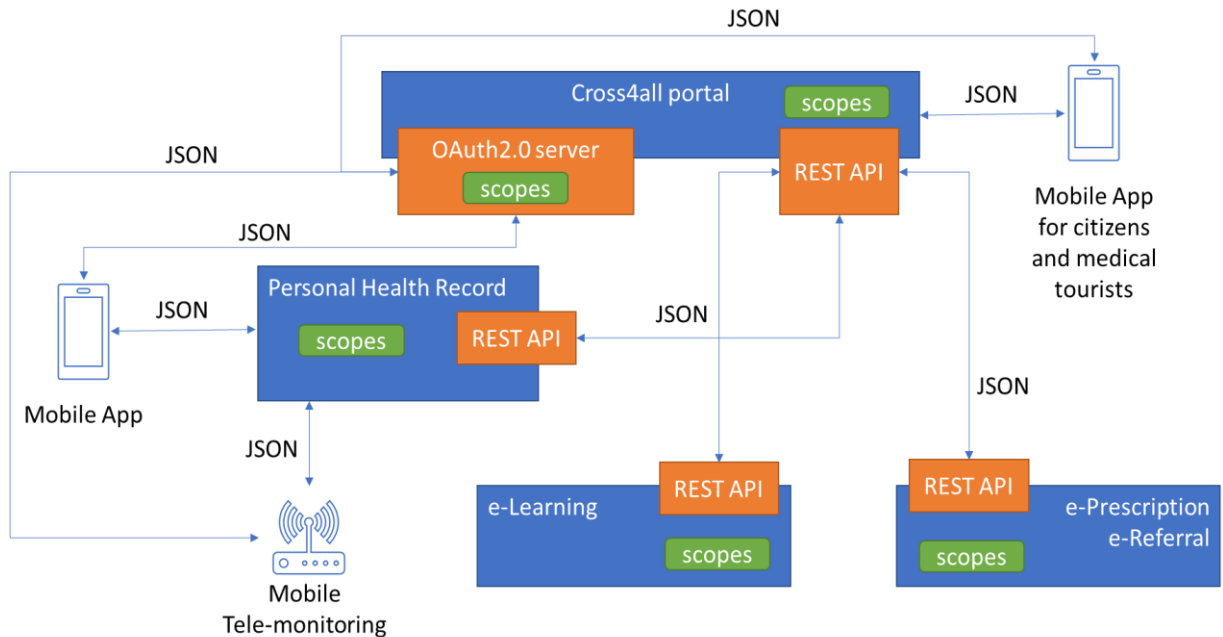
JSON

Cross4all portal

scopes

JSON

OAuth2.0 server

scopes

REST API

JSON

Mobile App for citizens and medical tourists

JSON

Personal Health Record

JSON

scopes

REST API

JSON

Mobile App

JSON

JSON

REST API

REST API

e-Learning

e-Prescription e-Referral

scopes

scopes

Mobile Tele-monitoring